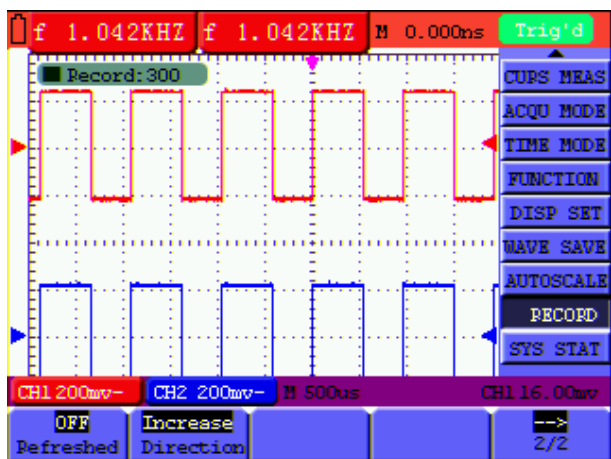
f 1.042KHZ f 1.042KHZ M 0.000ns Trig'd

Pecord:300

CURS MEAS
ACQU MODE
TIME MODE
FUNCTION
DISP SET
WAVE SAVE
AUTOSCALE
RECORD
SYS STAT

CH1 200mv- CH2 200mv- M 500us CH1 16.00mv

OFF
Pefreshed

Increase
Direction

-->
2/2